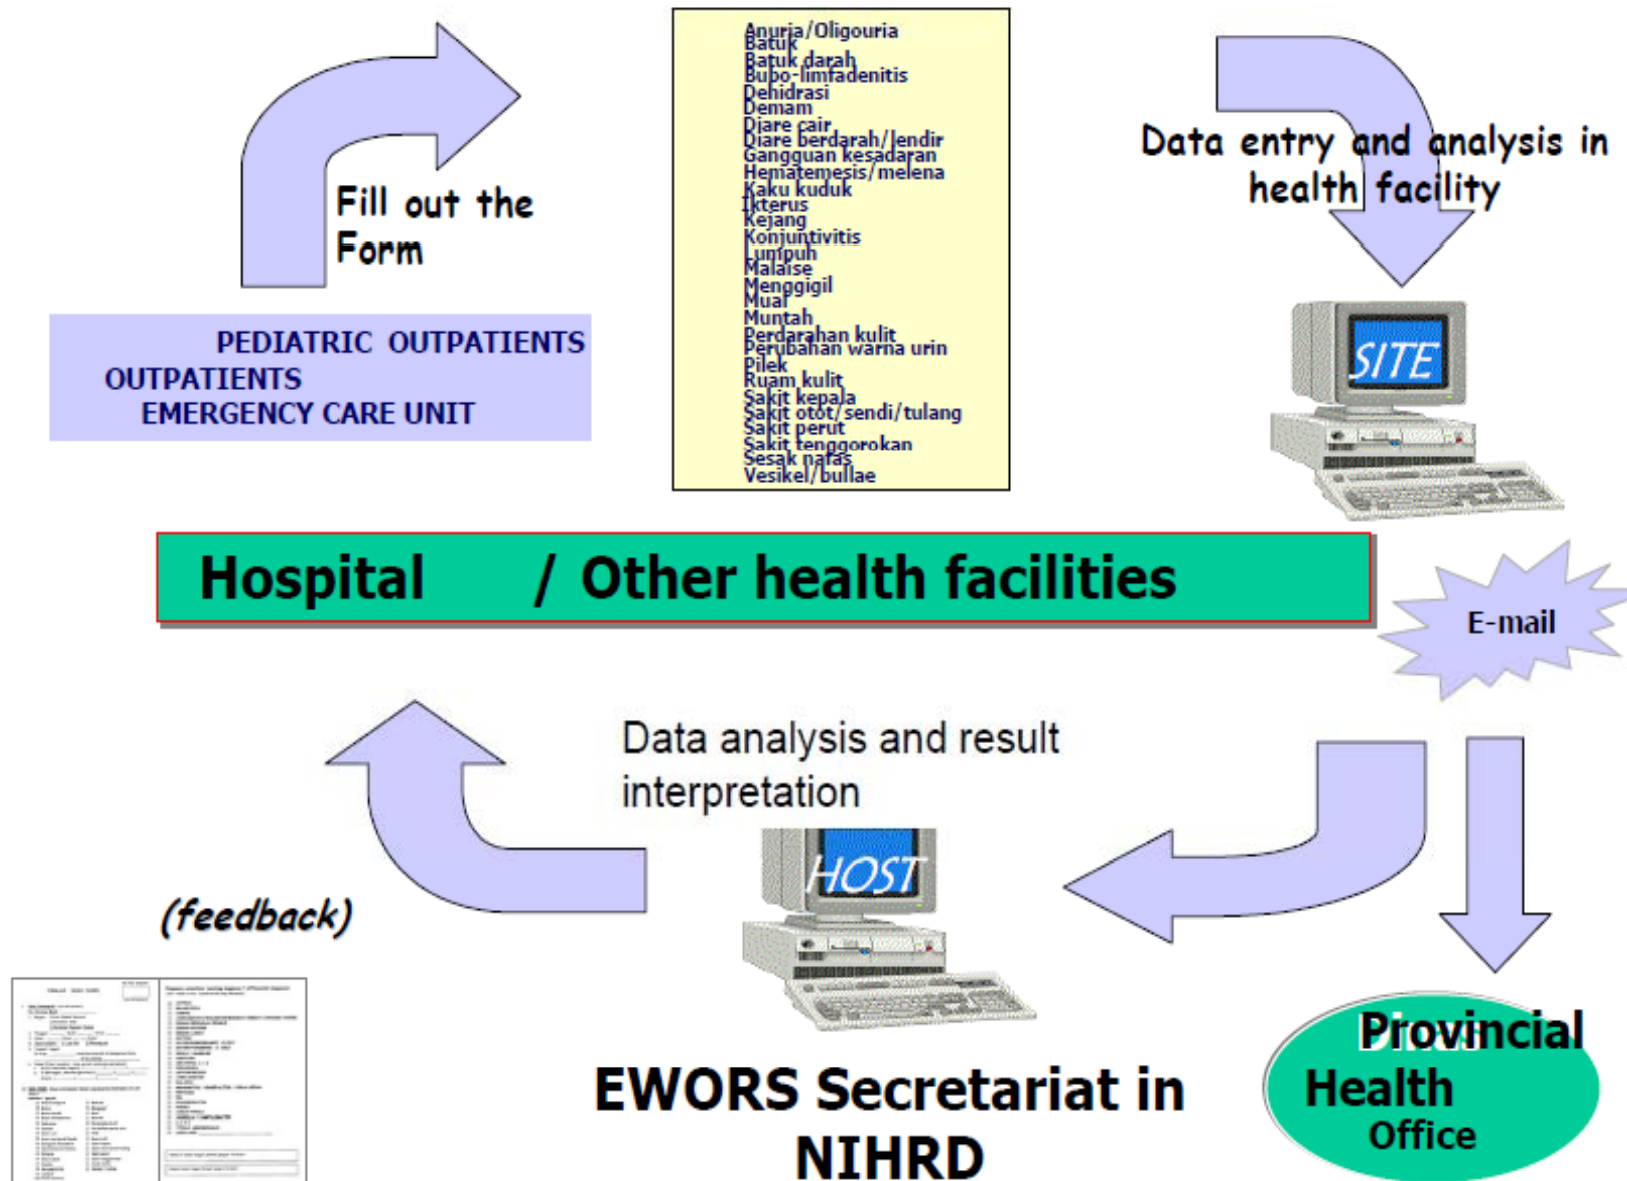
Fill out the Form

PEDIATRIC OUTPATIENTS
OUTPATIENTS
EMERGENCY CARE UNIT

Anuria/Oligouria
Batuk
Batuk darah
Bubo-limfadenitis
Dehidrasi
Demam
Diare cair
Diare berdarah/lendir
Gangguan kesadaran
Hematemesis/melena
Kaku kuduk
Ikterus
Kejang
Konjuntivitis
Lumpuh
Malaise
Menggigil
Mual
Muntah
Perdarahan kulit
Perubahan warna urin
Pilek
Ruam kulit
Sakit kepala
Sakit otot/sendi/tulang
Sakit perut
Sakit tenggorokan
Sesak nafas
Vesikel/bullae

Data entry and analysis in health facility

SITE

Hospital / Other health facilities

E-mail

Data analysis and result interpretation

HOST

(feedback)

EWORS Secretariat in NIHRD

Provincial Health Office